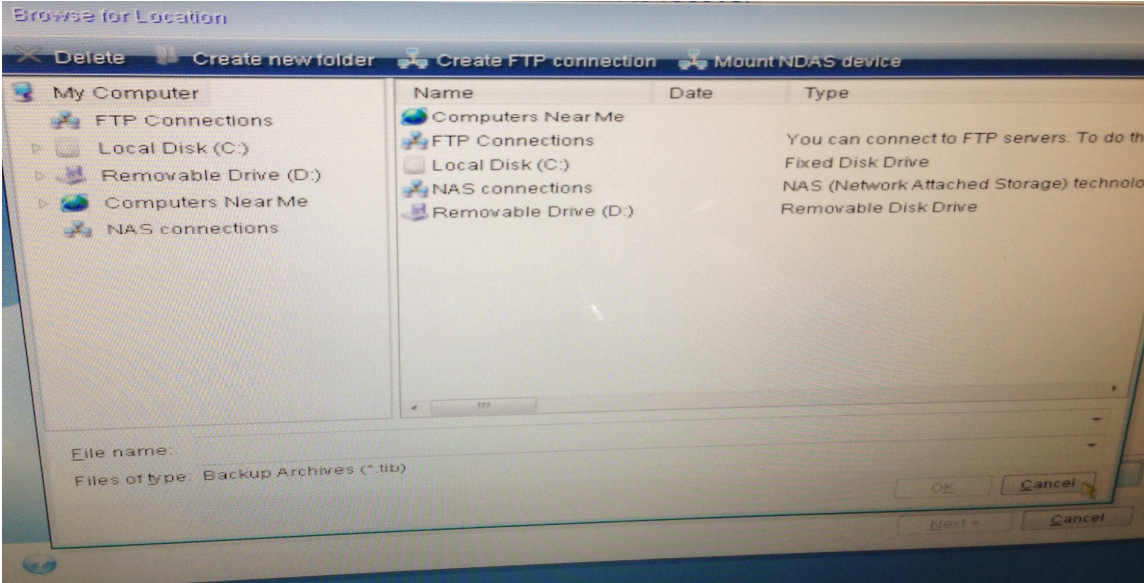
Browse for Location

Delete Create new folder Create FTP connection Mount NDAS device

My Computer
FTP Connections
Local Disk (C:)
Removable Drive (D:)
Computers Near Me
NAS connections

| Name | Date | Type |
|---|---|---|
| Computers Near Me | | |
| FTP Connections | | You can connect to FTP servers. To do th |
| Local Disk (C:) | | Fixed Disk Drive |
| NAS connections | | NAS (Network Attached Storage) technolo |
| Removable Drive (D:) | | Removable Disk Drive |

File name:
Files of type: Backup Archives (*.tib)

OK Cancel

Next > Cancel